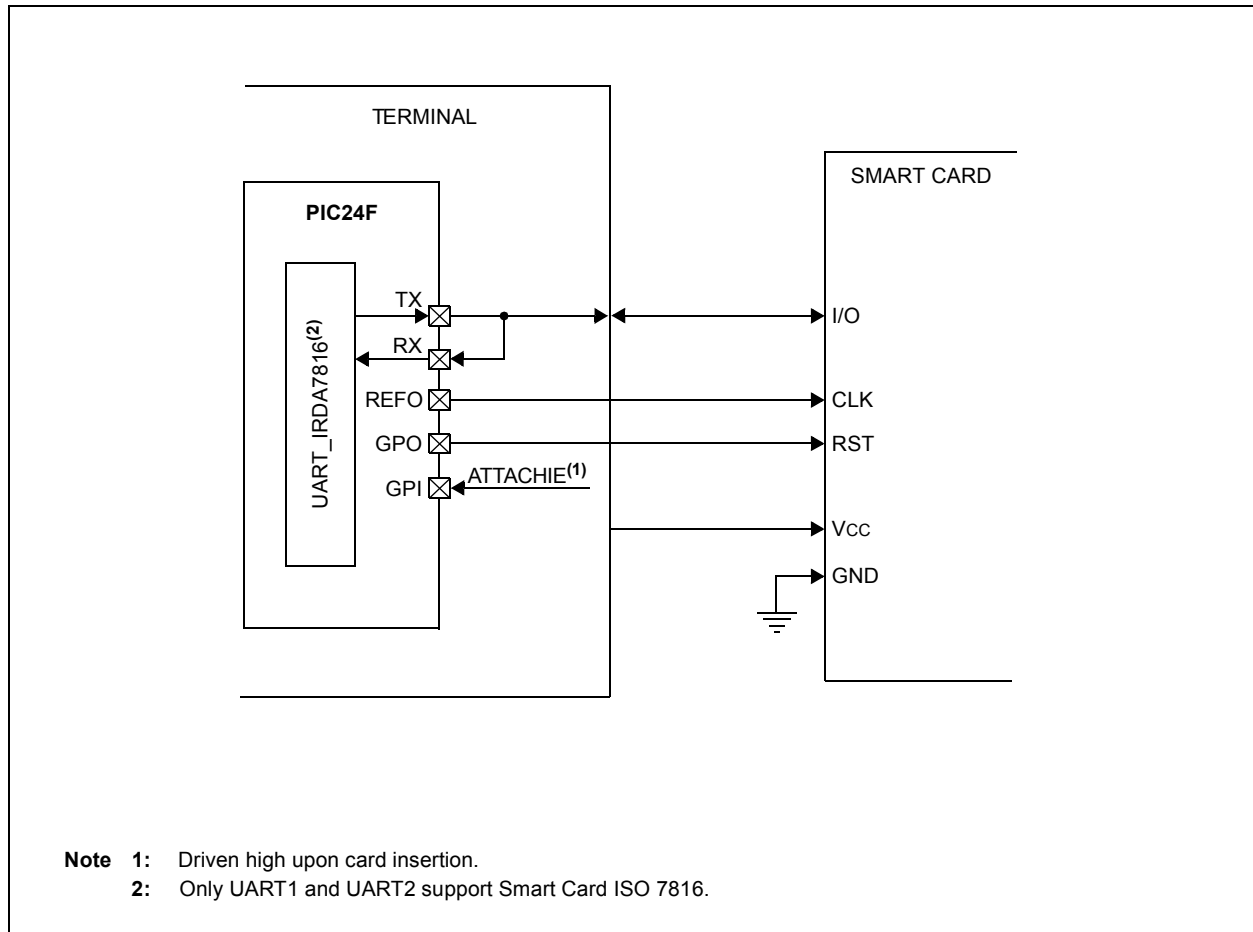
TERMINAL

PIC24F

UART_IRDA7816$^{(2)}$

TX

RX

REFO

GPO

GPI

ATTACHIE$^{(1)}$

SMART CARD

I/O

CLK

RST

VCC

GND

Note 1: Driven high upon card insertion.
2: Only UART1 and UART2 support Smart Card ISO 7816.